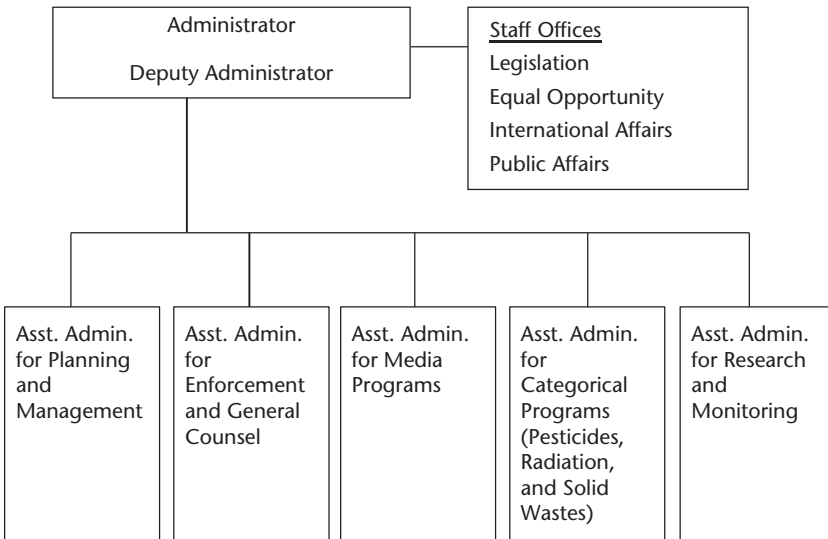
Administrator

Deputy Administrator

Staff Offices
Legislation
Equal Opportunity
International Affairs
Public Affairs

Asst. Admin. for Planning and Management

Asst. Admin. for Enforcement and General Counsel

Asst. Admin. for Media Programs

Asst. Admin. for Categorical Programs (Pesticides, Radiation, and Solid Wastes)

Asst. Admin. for Research and Monitoring